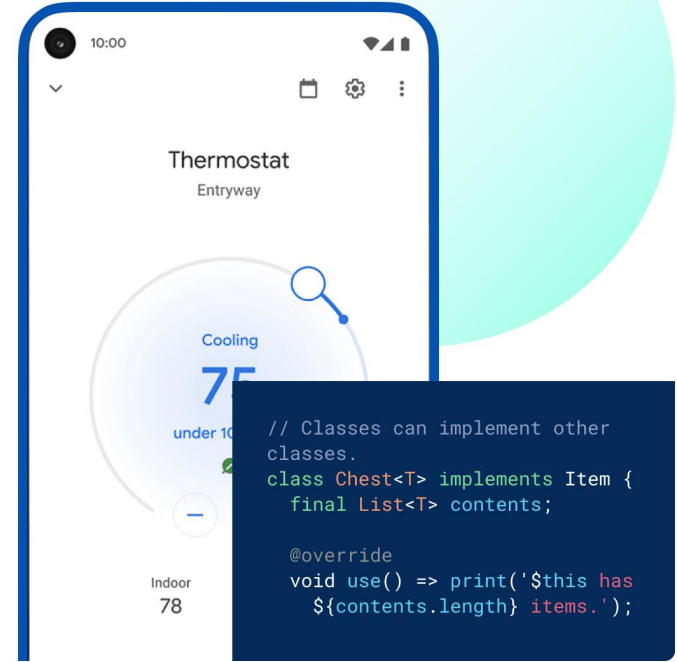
10:00

Thermostat
Entryway

Cooling
75
under 10

Indoor
78

// Classes can implement other classes.
class Chest<T> implements Item {
  final List<T> contents;

  @override
  void use() => print('$this has ${contents.length} items.');